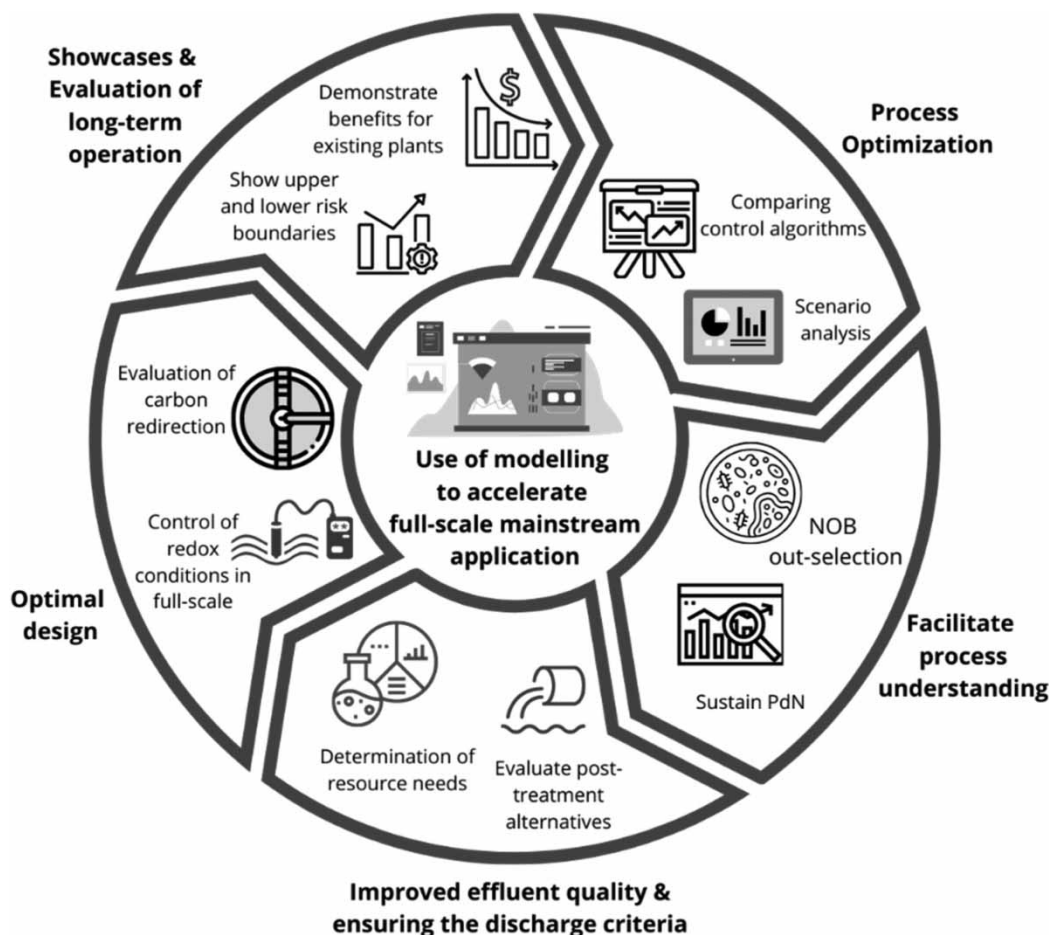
Showcases & Evaluation of long-term operation

Demonstrate benefits for existing plants

$

Show upper and lower risk boundaries

Process Optimization

Comparing control algorithms

Scenario analysis

Use of modelling to accelerate full-scale mainstream application

Evaluation of carbon redirection

Control of redox conditions in full-scale

Optimal design

NOB out-selection

Sustain PdN

Facilitate process understanding

Determination of resource needs

Evaluate post-treatment alternatives

Improved effluent quality & ensuring the discharge criteria